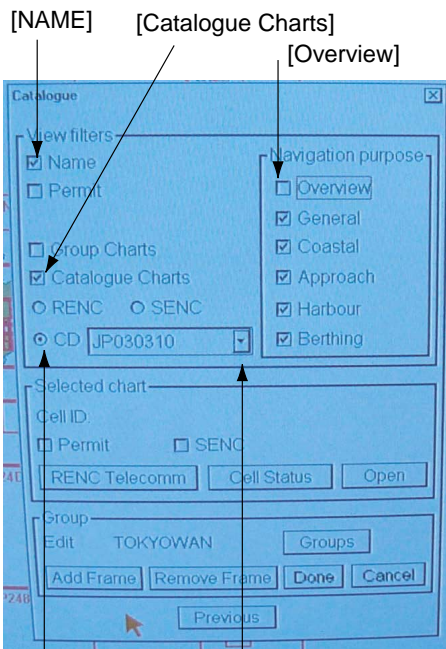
[NAME]

[Catalogue Charts]

[Overview]

Catalogue

View filters

☑ Name

☐ Permit

☐ Group Charts

☑ Catalogue Charts

○ RENC ○ SENC

⊙ CD JP030310

Navigation purpose

☐ Overview

☑ General

☑ Coastal

☑ Approach

☑ Harbour

☑ Berthing

Selected chart

Cell ID.

☐ Permit ☐ SENC

RENC Telecomm Cell Status Open

Group

Edit TOKYOWAN Groups

Add Frame Remove Frame Done Cancel

Previous